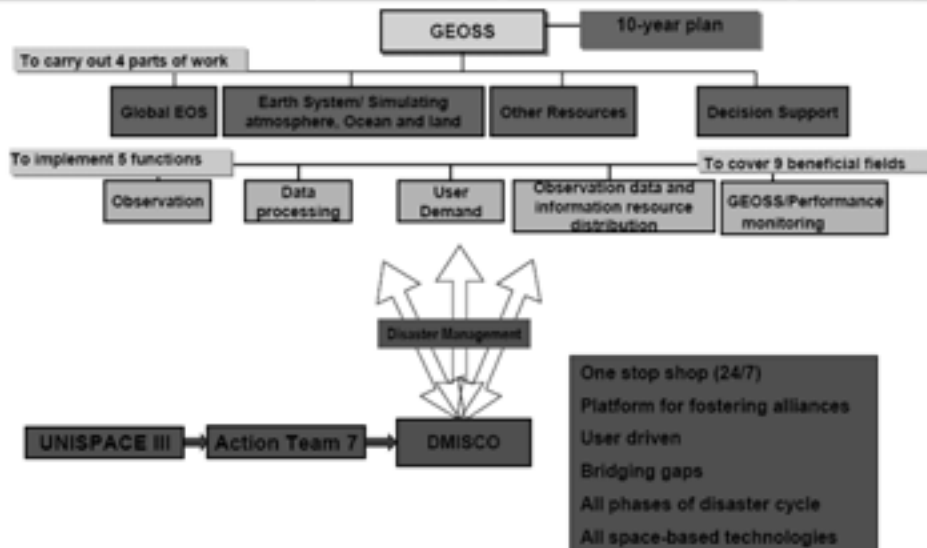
GEOSS

10-year plan

To carry out 4 parts of work

Global EOS

Earth System/ Simulating atmosphere, Ocean and land

Other Resources

Decision Support

To implement 5 functions

To cover 9 beneficial fields

Observation

Data processing

User Demand

Observation data and information resource distribution

GEOSS/Performance monitoring

Disaster Management

UNISPACE III

Action Team 7

DMISCO

One stop shop (24/7)
Platform for fostering alliances
User driven
Bridging gaps
All phases of disaster cycle
All space-based technologies